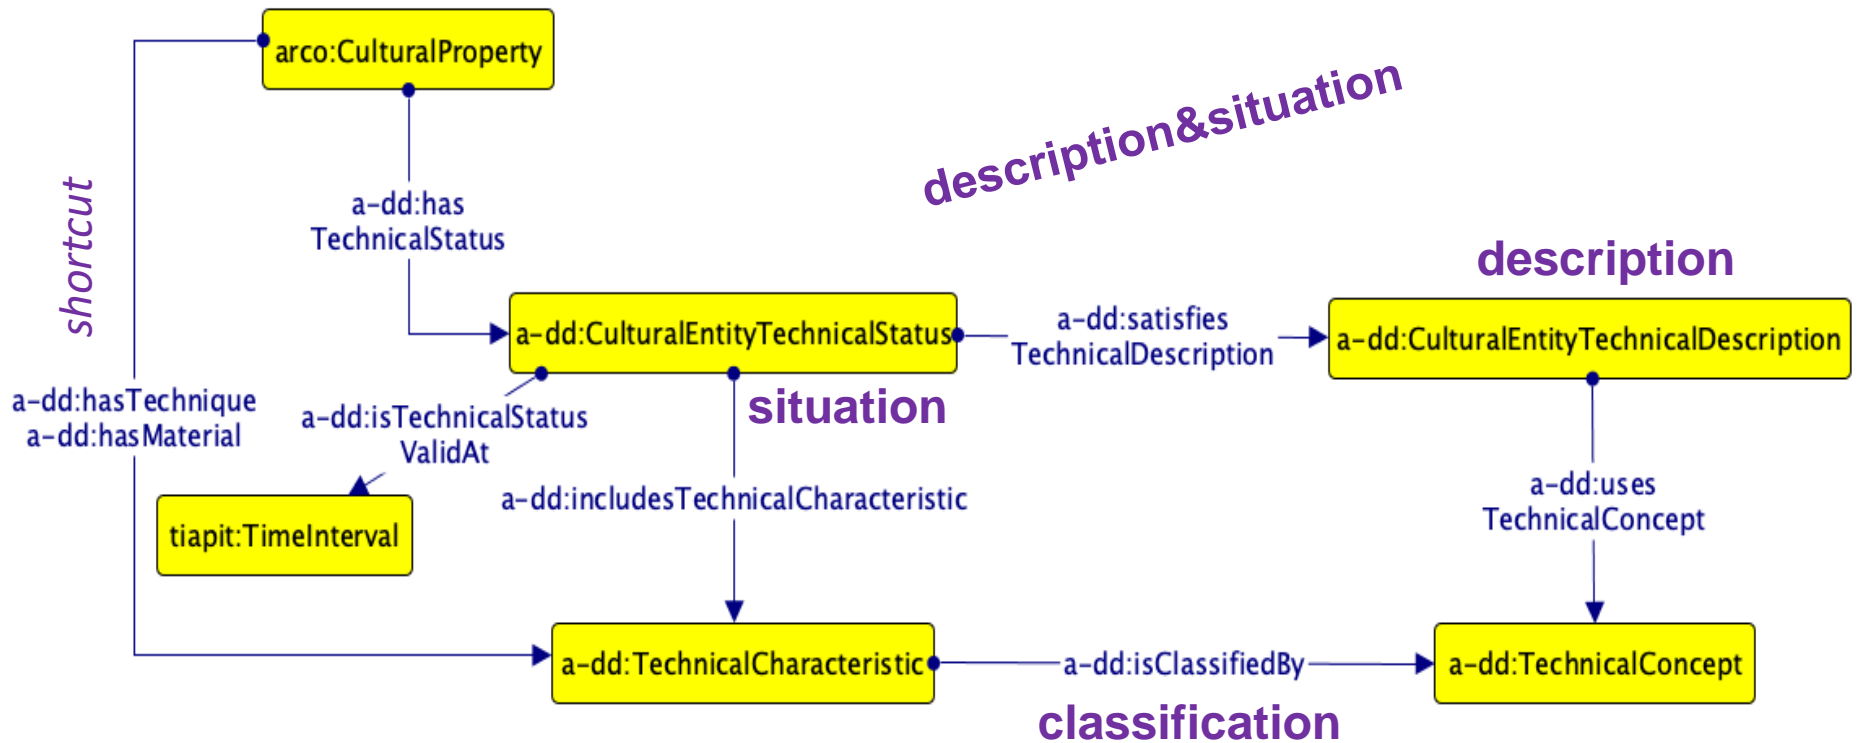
arco:CulturalProperty

shortcut

a-dd:has TechnicalStatus

description&situation

description

a-dd:CulturalEntityTechnicalStatus

a-dd:satisfies TechnicalDescription

a-dd:CulturalEntityTechnicalDescription

a-dd:hasTechnique
a-dd:hasMaterial

a-dd:isTechnicalStatus ValidAt

situation

tiapit:TimeInterval

a-dd:includesTechnicalCharacteristic

a-dd:uses TechnicalConcept

a-dd:TechnicalCharacteristic

a-dd:isClassifiedBy

a-dd:TechnicalConcept

classification